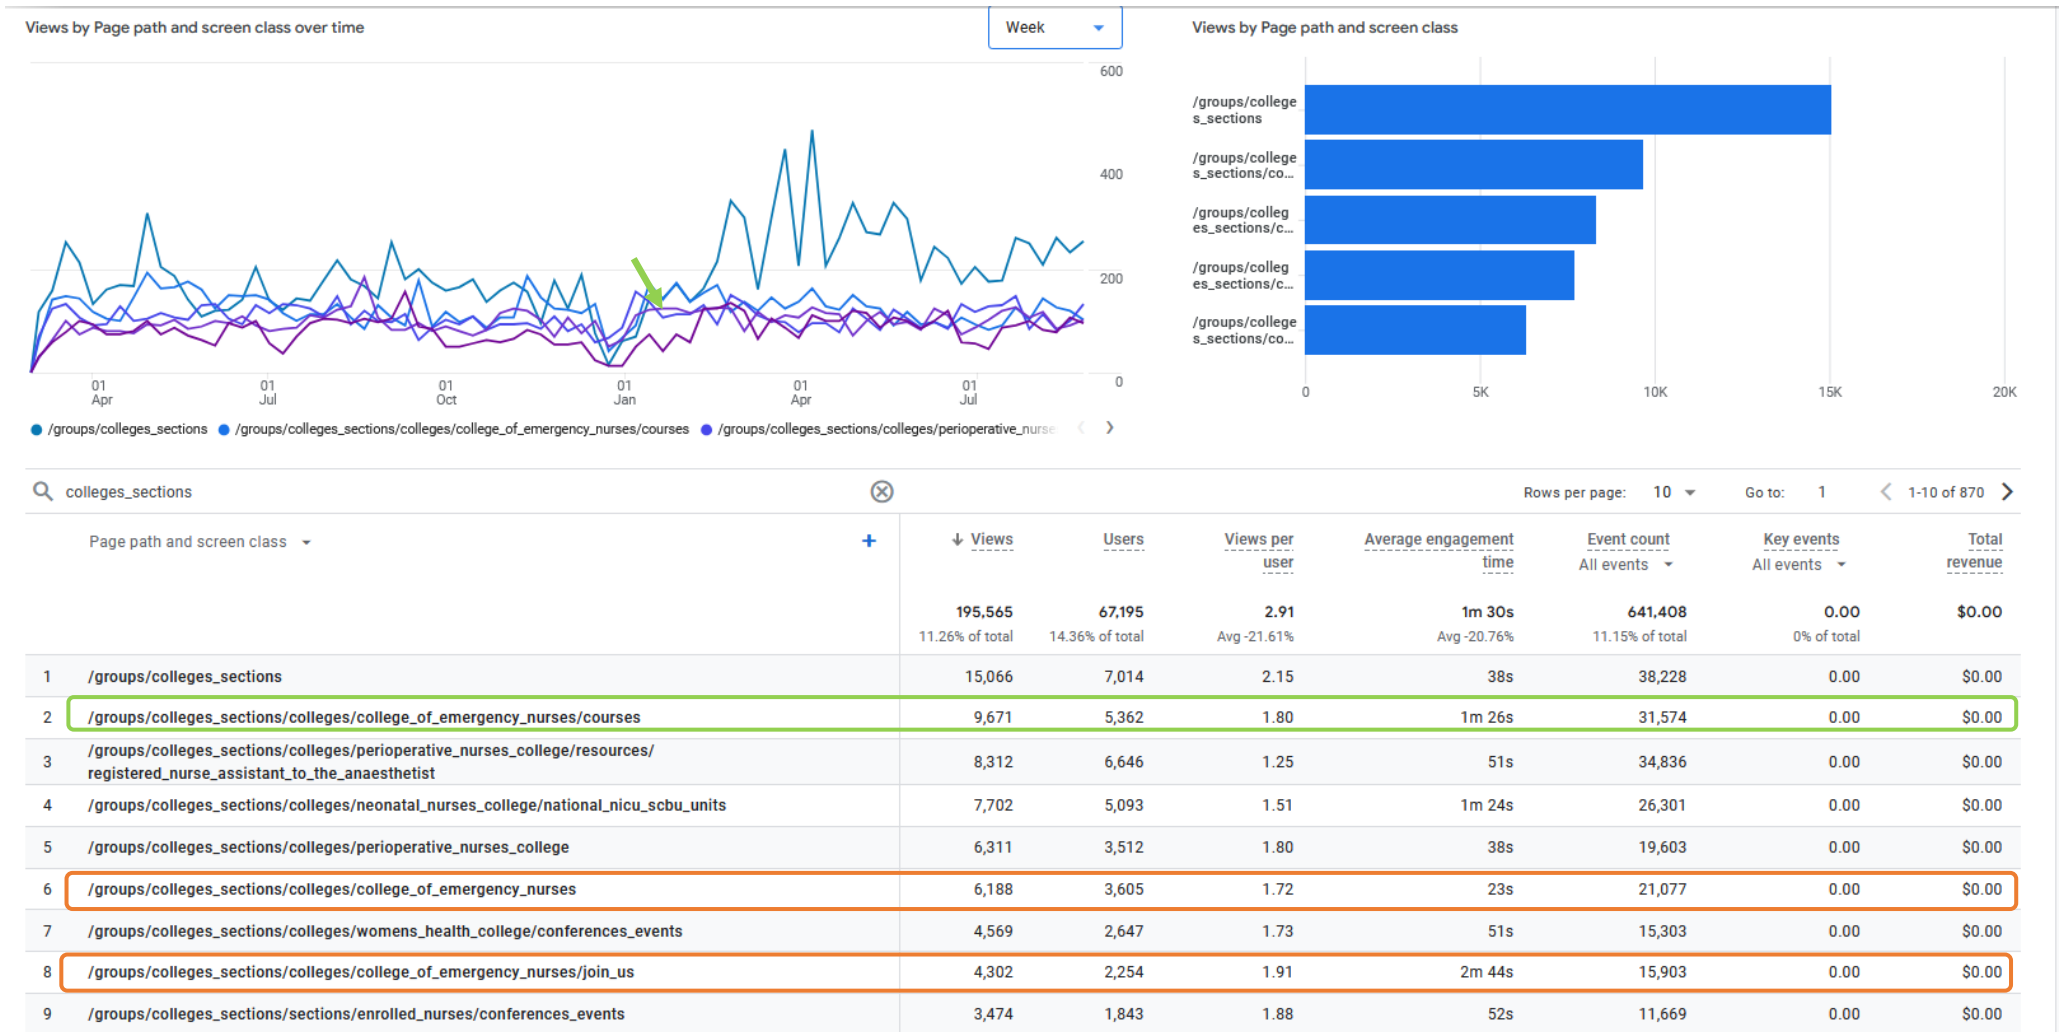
Views by Page path and screen class over time

Week

600
400
200
0

01 Apr
01 Jul
01 Oct
01 Jan
01 Apr
01 Jul

/groups/colleges_sections
/groups/colleges_sections/colleges/college_of_emergency_nurses/courses
/groups/colleges_sections/colleges/perioperative_nurse

Views by Page path and screen class

/groups/colleges_sections
/groups/colleges_sections/co...
/groups/colleges_sections/c...
/groups/colleges_sections/c...
/groups/colleges_sections/co...

0
5K
10K
15K
20K

colleges_sections

Rows per page: 10
Go to: 1
1-10 of 870

| | Page path and screen class | ↓ Views | Users | Views per user | Average engagement time | Event count All events | Key events All events | Total revenue |
|---|---|---|---|---|---|---|---|---|
| | | 195,565 11.26% of total | 67,195 14.36% of total | 2.91 Avg -21.61% | 1m 30s Avg -20.76% | 641,408 11.15% of total | 0.00 0% of total | $0.00 |
| 1 | /groups/colleges_sections | 15,066 | 7,014 | 2.15 | 38s | 38,228 | 0.00 | $0.00 |
| 2 | /groups/colleges_sections/colleges/college_of_emergency_nurses/courses | 9,671 | 5,362 | 1.80 | 1m 26s | 31,574 | 0.00 | $0.00 |
| 3 | /groups/colleges_sections/colleges/perioperative_nurses_college/resources/registered_nurse_assistant_to_the_anaesthetist | 8,312 | 6,646 | 1.25 | 51s | 34,836 | 0.00 | $0.00 |
| 4 | /groups/colleges_sections/colleges/neonatal_nurses_college/national_nicu_scbu_units | 7,702 | 5,093 | 1.51 | 1m 24s | 26,301 | 0.00 | $0.00 |
| 5 | /groups/colleges_sections/colleges/perioperative_nurses_college | 6,311 | 3,512 | 1.80 | 38s | 19,603 | 0.00 | $0.00 |
| 6 | /groups/colleges_sections/colleges/college_of_emergency_nurses | 6,188 | 3,605 | 1.72 | 23s | 21,077 | 0.00 | $0.00 |
| 7 | /groups/colleges_sections/colleges/womens_health_college/conferences_events | 4,569 | 2,647 | 1.73 | 51s | 15,303 | 0.00 | $0.00 |
| 8 | /groups/colleges_sections/colleges/college_of_emergency_nurses/join_us | 4,302 | 2,254 | 1.91 | 2m 44s | 15,903 | 0.00 | $0.00 |
| 9 | /groups/colleges_sections/sections/enrolled_nurses/conferences_events | 3,474 | 1,843 | 1.88 | 52s | 11,669 | 0.00 | $0.00 |